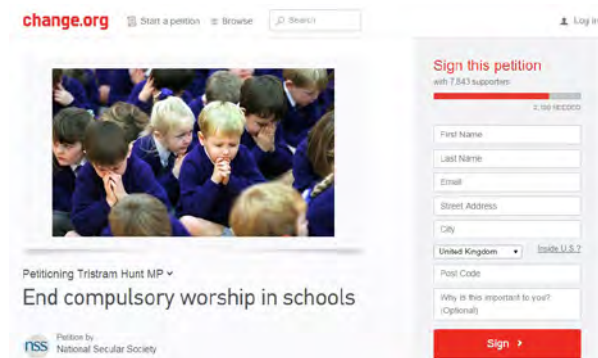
change.org

Start a petition

Browse

Search

Log in

Sign this petition

with 7,843 supporters

2,157 NEEDED

First Name

Last Name

Email

Street Address

City

United Kingdom

Inside U.S.?

Post Code

Why is this important to you? (Optional)

Sign ›

Petitioning Tristram Hunt MP

End compulsory worship in schools

nss

Petition by

National Secular Society